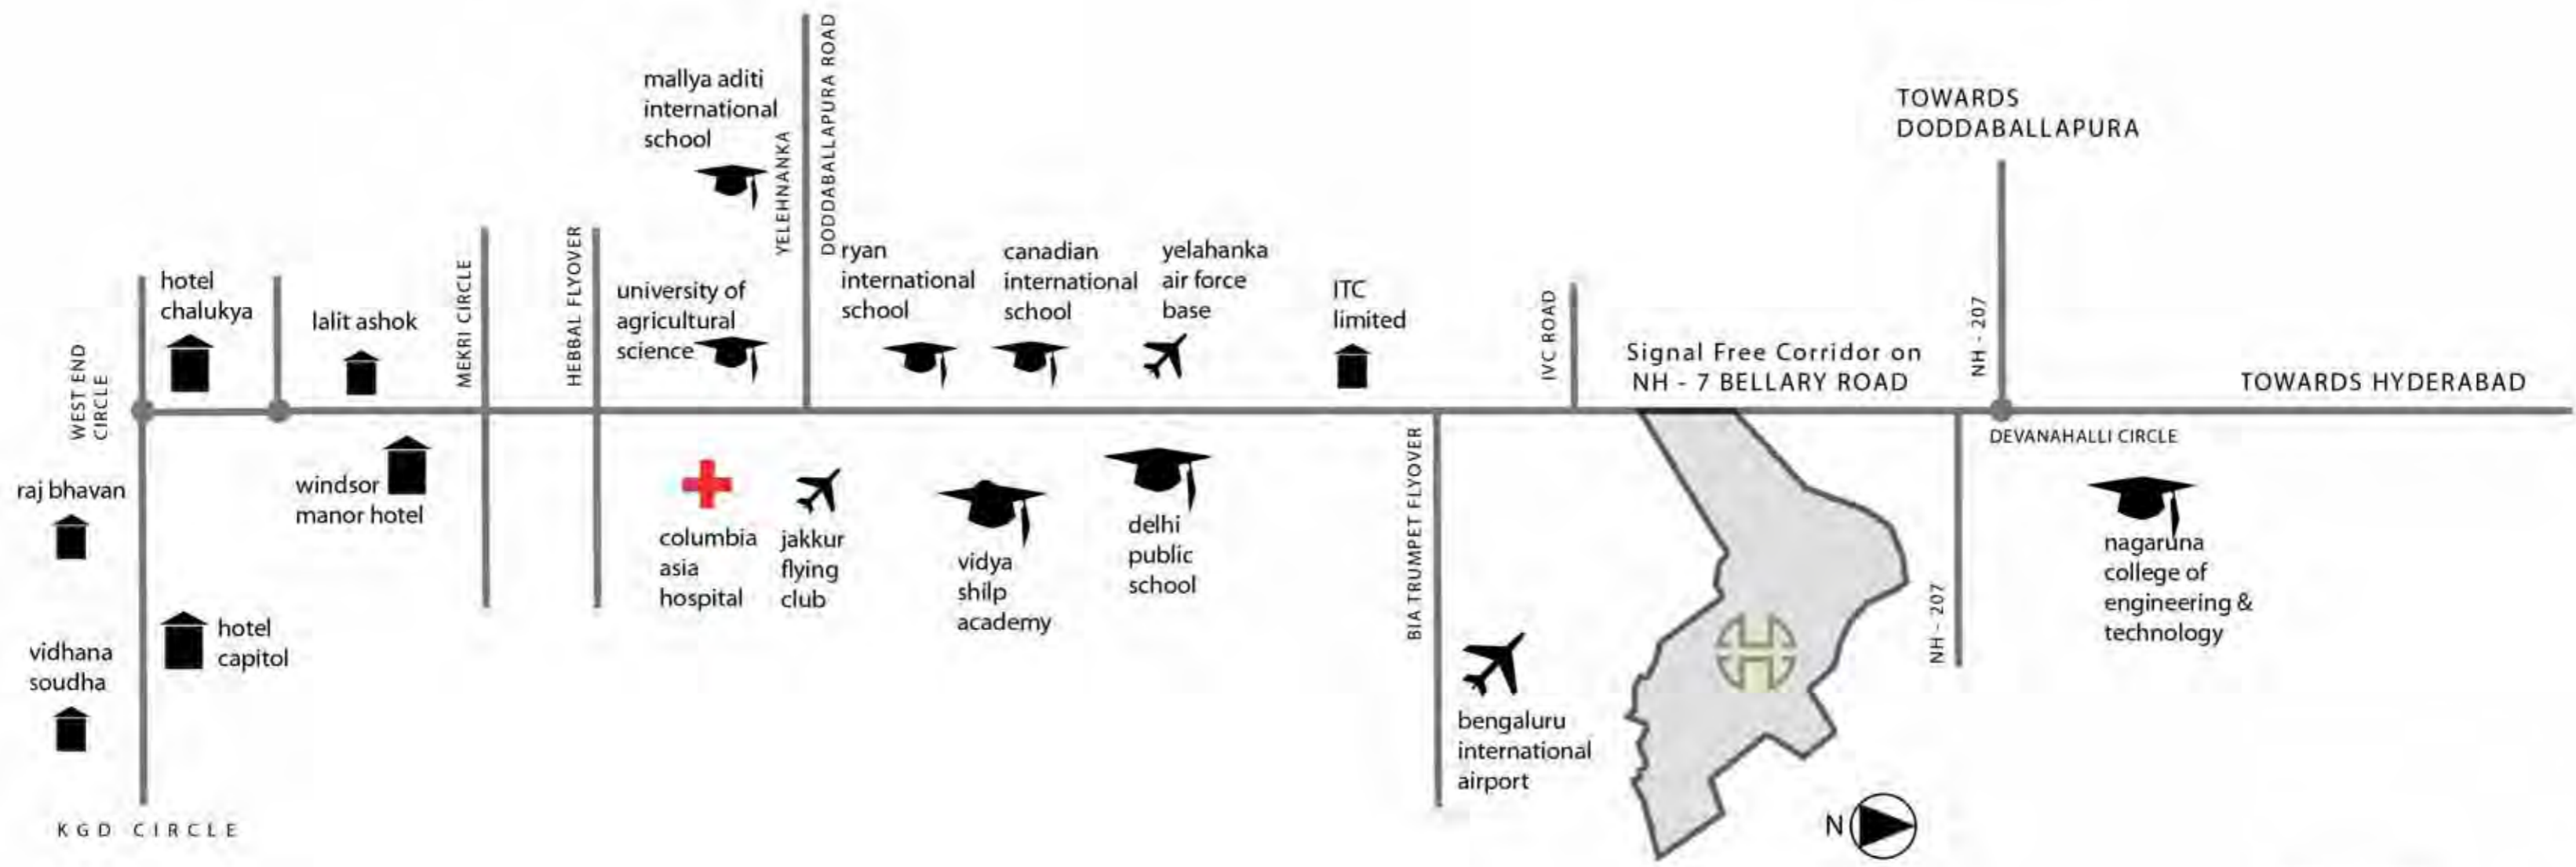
mallya aditi international school

YELEHNANKA

DODDABALLAPURA ROAD

TOWARDS DODDABALLAPURA

hotel chalukya

lalit ashok

MEKRI CIRCLE

HEBBAL FLYOVER

university of agricultural science

ryan international school

canadian international school

yelahanka air force base

ITC limited

IVC ROAD

Signal Free Corridor on NH - 7 BELLARY ROAD

NH - 207

TOWARDS HYDERABAD

WEST END CIRCLE

DEVANAHALLI CIRCLE

raj bhavan

windsor manor hotel

columbia asia hospital

jakkur flying club

vidya shilp academy

delhi public school

BIA TRUMPET FLYOVER

NH - 207

nagaruna college of engineering & technology

vidhana soudha

hotel capitol

bengaluru international airport

N

KGD CIRCLE